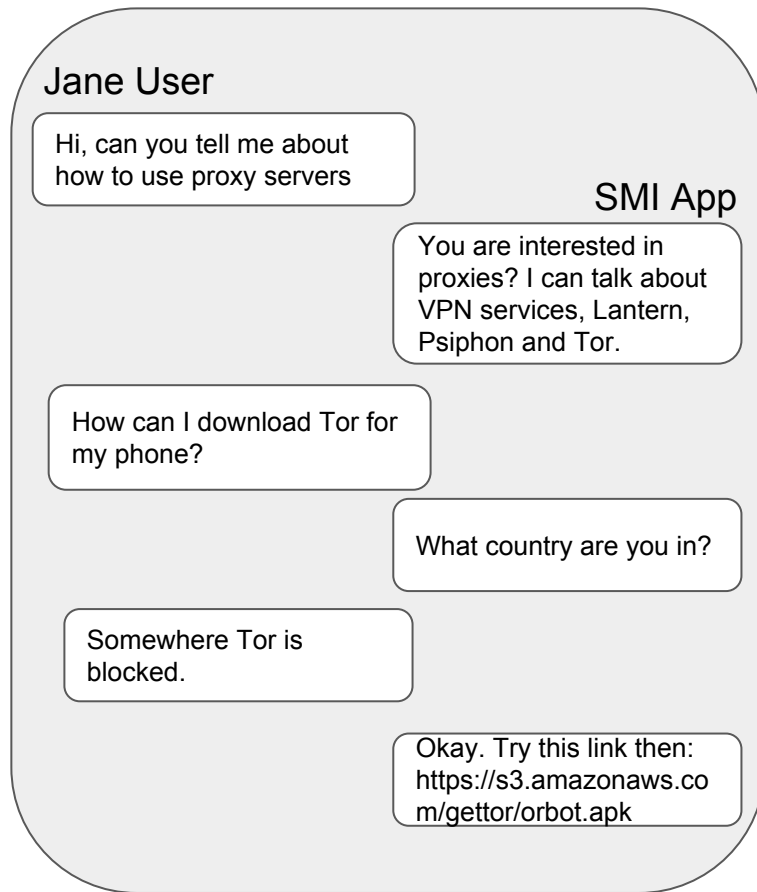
Jane User

Hi, can you tell me about how to use proxy servers

SMI App

You are interested in proxies? I can talk about VPN services, Lantern, Psiphon and Tor.

How can I download Tor for my phone?

What country are you in?

Somewhere Tor is blocked.

Okay. Try this link then: https://s3.amazonaws.com/gettor/orbot.apk